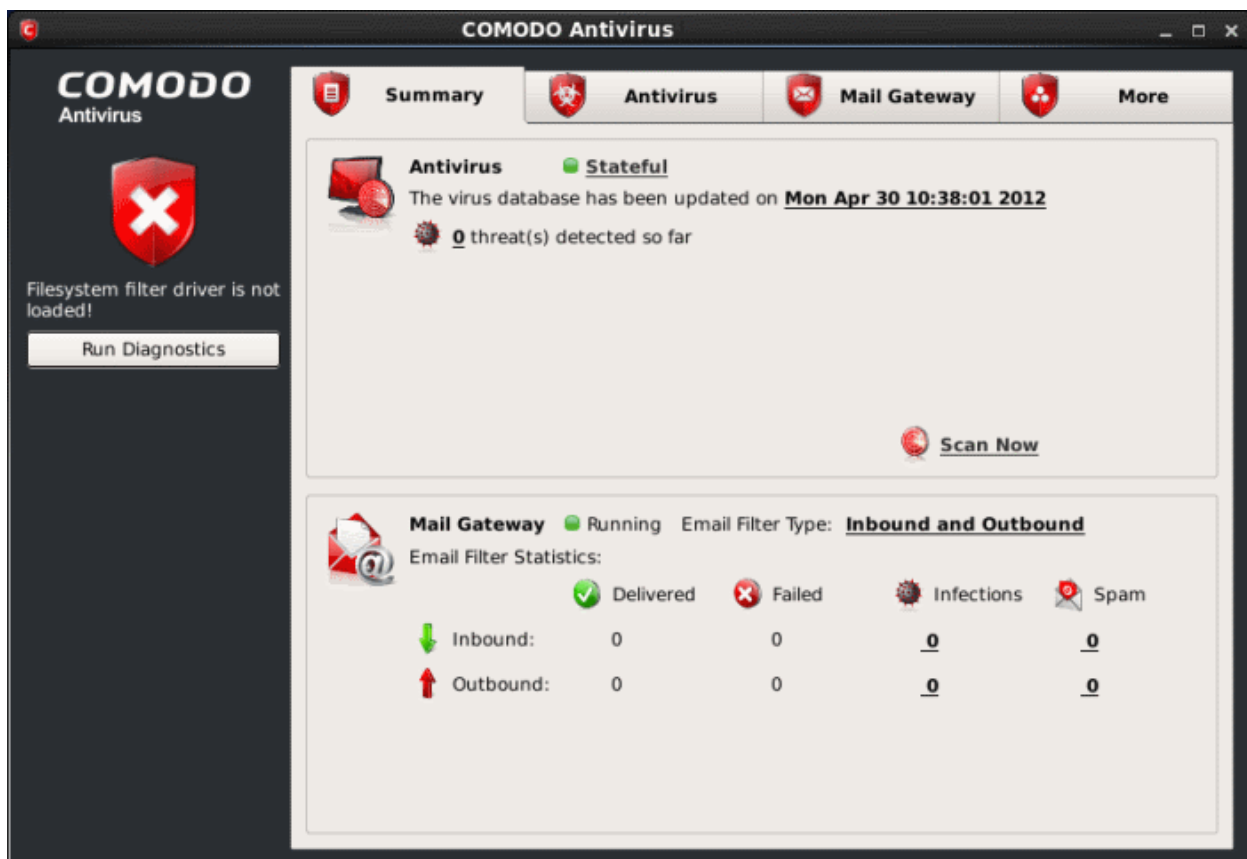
COMODO Antivirus

COMODO
Antivirus

Filesystem filter driver is not loaded!

Run Diagnostics

Summary

Antivirus

Mail Gateway

More

Antivirus Stateful

The virus database has been updated on Mon Apr 30 10:38:01 2012

0 threat(s) detected so far

Scan Now

Mail Gateway Running Email Filter Type: Inbound and Outbound

Email Filter Statistics:

| | Delivered | Failed | Infections | Spam |
|---|---|---|---|---|
| Inbound: | 0 | 0 | 0 | 0 |
| Outbound: | 0 | 0 | 0 | 0 |